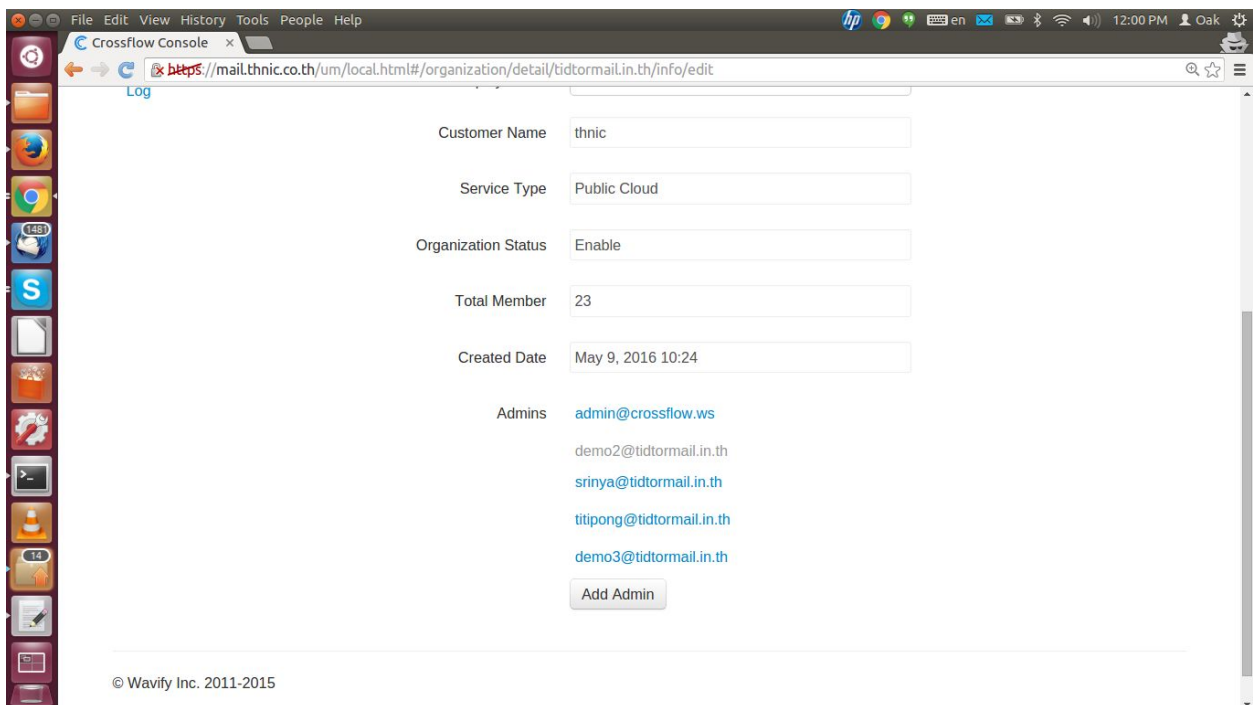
File Edit View History Tools People Help

en 12:00 PM Oak

Crossflow Console ×

https://mail.thnic.co.th/um/local.html#/organization/detail/tidtormail.in.th/info/edit

1481

14

Log

Customer Name thnic

Service Type Public Cloud

Organization Status Enable

Total Member 23

Created Date May 9, 2016 10:24

Admins admin@crossflow.ws

demo2@tidtormail.in.th

srinya@tidtormail.in.th

titipong@tidtormail.in.th

demo3@tidtormail.in.th

Add Admin

© Wavify Inc. 2011-2015